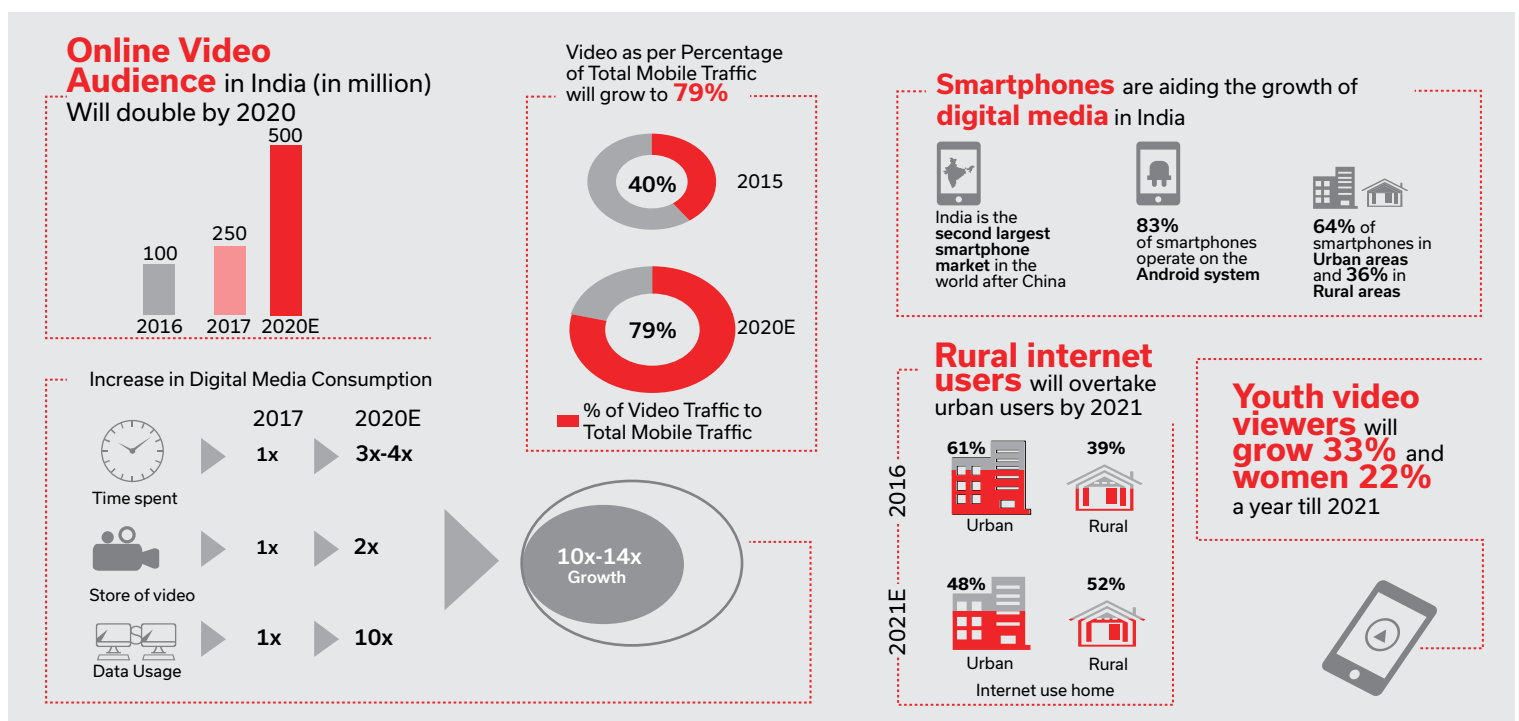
Online Video Audience in India (in million) Will double by 2020

100
2016
250
2017
500
2020E

Video as per Percentage of Total Mobile Traffic will grow to 79%

40%
2015

79%
2020E

% of Video Traffic to Total Mobile Traffic

Smartphones are aiding the growth of digital media in India

India is the second largest smartphone market in the world after China

83% of smartphones operate on the Android system

64% of smartphones in Urban areas and 36% in Rural areas

Increase in Digital Media Consumption

| | 2017 | 2020E |
|---|---|---|
| Time spent | 1x | 3x-4x |
| Store of video | 1x | 2x |
| Data Usage | 1x | 10x |

10x-14x Growth

Rural internet users will overtake urban users by 2021

2016
61%
Urban
39%
Rural

2021E
48%
Urban
52%
Rural

Internet use home

Youth video viewers will grow 33% and women 22% a year till 2021